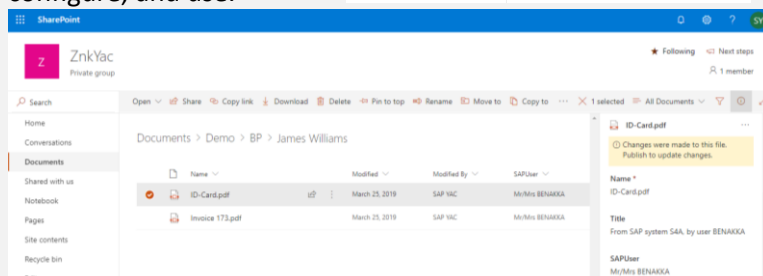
configure, and use.

SharePoint

SV

Z

ZnkYac

Private group

★ Following

Next steps

1 member

Search

Open ∨ Share Copy link Download Delete Pin to top Rename Move to Copy to ··· ✕ 1 selected All Documents ∨

Home

Conversations

Documents

Shared with us

Notebook

Pages

Site contents

Recycle bin

Documents > Demo > BP > James Williams

| | Name ∨ | | Modified ∨ | Modified By ∨ | SAPUser ∨ |
|---|---|---|---|---|---|
| | ID-Card.pdf | | March 25, 2019 | SAP YAC | Mr/Mrs BENAKKA |
| | Invoice 173.pdf | | March 25, 2019 | SAP YAC | Mr/Mrs BENAKKA |

ID-Card.pdf

···

Changes were made to this file. Publish to update changes.

Name *

ID-Card.pdf

Title

From SAP system S4A, by user BENAKKA

SAPUser

Mr/Mrs BENAKKA